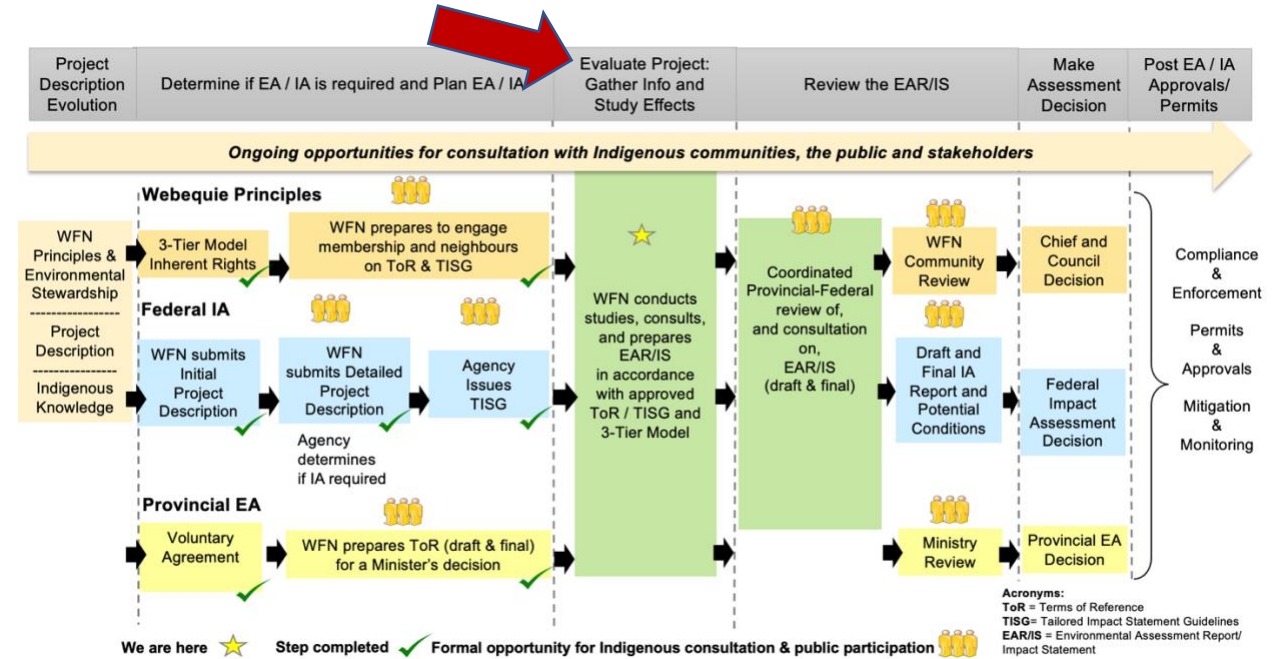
Project Description Evolution

Determine if EA / IA is required and Plan EA / IA

Evaluate Project: Gather Info and Study Effects

Review the EAR/IS

Make Assessment Decision

Post EA / IA Approvals/ Permits

Ongoing opportunities for consultation with Indigenous communities, the public and stakeholders

WFN Principles & Environmental Stewardship
----------------
Project Description
----------------
Indigenous Knowledge

Webequie Principles

3-Tier Model Inherent Rights

WFN prepares to engage membership and neighbours on ToR & TISG

Federal IA

WFN submits Initial Project Description

WFN submits Detailed Project Description

Agency determines if IA required

Agency Issues TISG

Provincial EA

Voluntary Agreement

WFN prepares ToR (draft & final) for a Minister's decision

WFN conducts studies, consults, and prepares EAR/IS in accordance with approved ToR / TISG and 3-Tier Model

Coordinated Provincial-Federal review of, and consultation on, EAR/IS (draft & final)

WFN Community Review

Draft and Final IA Report and Potential Conditions

Ministry Review

Chief and Council Decision

Federal Impact Assessment Decision

Provincial EA Decision

Compliance & Enforcement

Permits & Approvals

Mitigation & Monitoring

Acronyms:
ToR = Terms of Reference
TISG= Tailored Impact Statement Guidelines
EAR/IS = Environmental Assessment Report/ Impact Statement

We are here

Step completed

Formal opportunity for Indigenous consultation & public participation